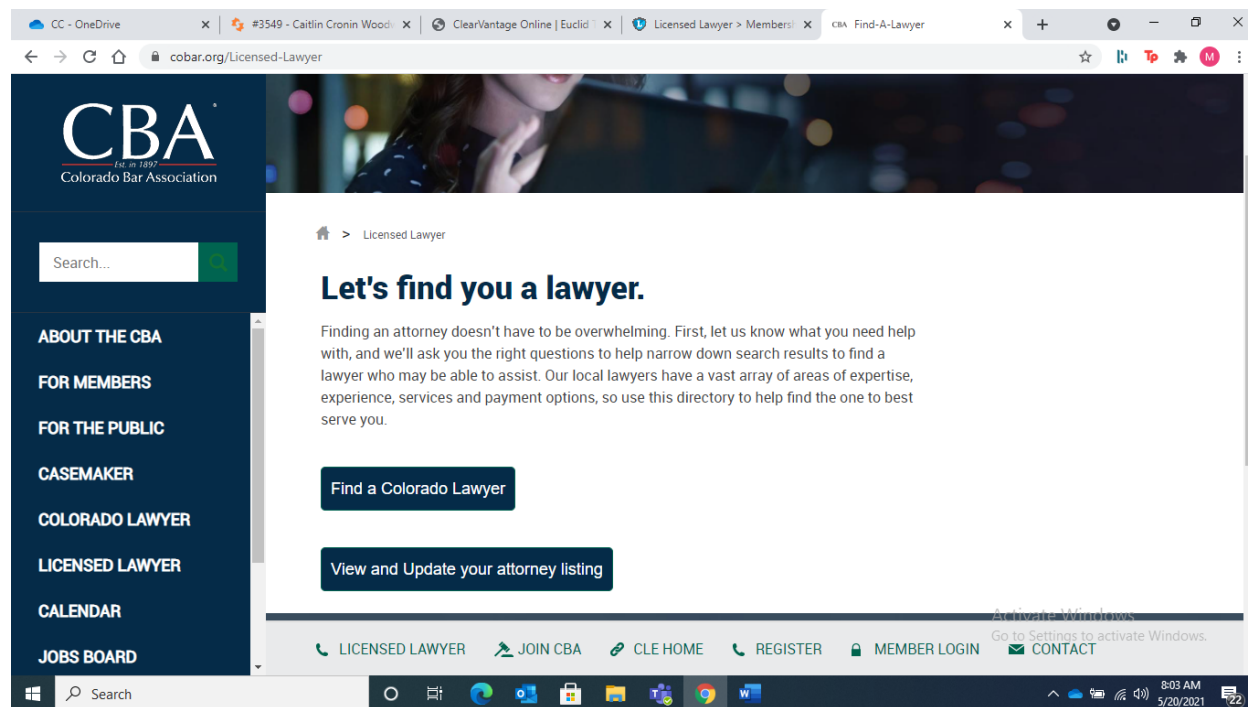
CC - OneDrive
#3549 - Caitlin Cronin Wood
ClearVantage Online | Euclid
Licensed Lawyer > Members
CBA Find-A-Lawyer

cobar.org/Licensed-Lawyer

CBA
Est. in 1897
Colorado Bar Association

Search...

ABOUT THE CBA
FOR MEMBERS
FOR THE PUBLIC
CASEMAKER
COLORADO LAWYER
LICENSED LAWYER
CALENDAR
JOBS BOARD

> Licensed Lawyer

Let's find you a lawyer.

Finding an attorney doesn't have to be overwhelming. First, let us know what you need help with, and we'll ask you the right questions to help narrow down search results to find a lawyer who may be able to assist. Our local lawyers have a vast array of areas of expertise, experience, services and payment options, so use this directory to help find the one to best serve you.

Find a Colorado Lawyer

View and Update your attorney listing

Activate Windows
Go to Settings to activate Windows.

LICENSED LAWYER JOIN CBA CLE HOME REGISTER MEMBER LOGIN CONTACT

Search
8:03 AM
5/20/2021
22